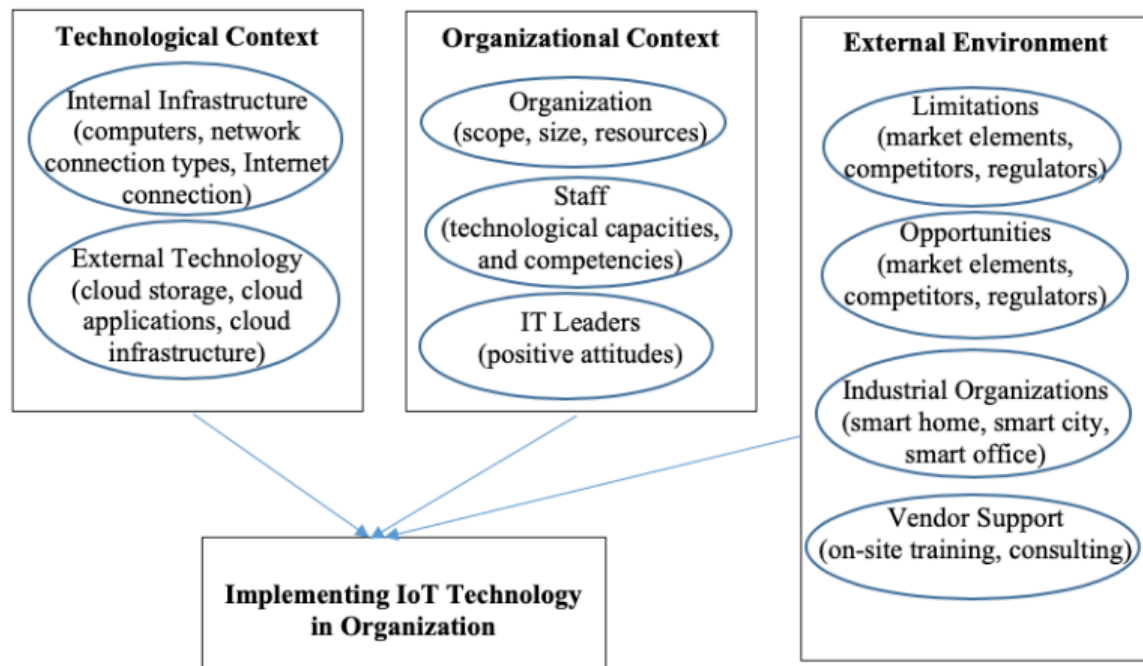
Technological Context

Internal Infrastructure (computers, network connection types, Internet connection)

External Technology (cloud storage, cloud applications, cloud infrastructure)

Organizational Context

Organization (scope, size, resources)

Staff (technological capacities, and competencies)

IT Leaders (positive attitudes)

External Environment

Limitations (market elements, competitors, regulators)

Opportunities (market elements, competitors, regulators)

Industrial Organizations (smart home, smart city, smart office)

Vendor Support (on-site training, consulting)

Implementing IoT Technology in Organization